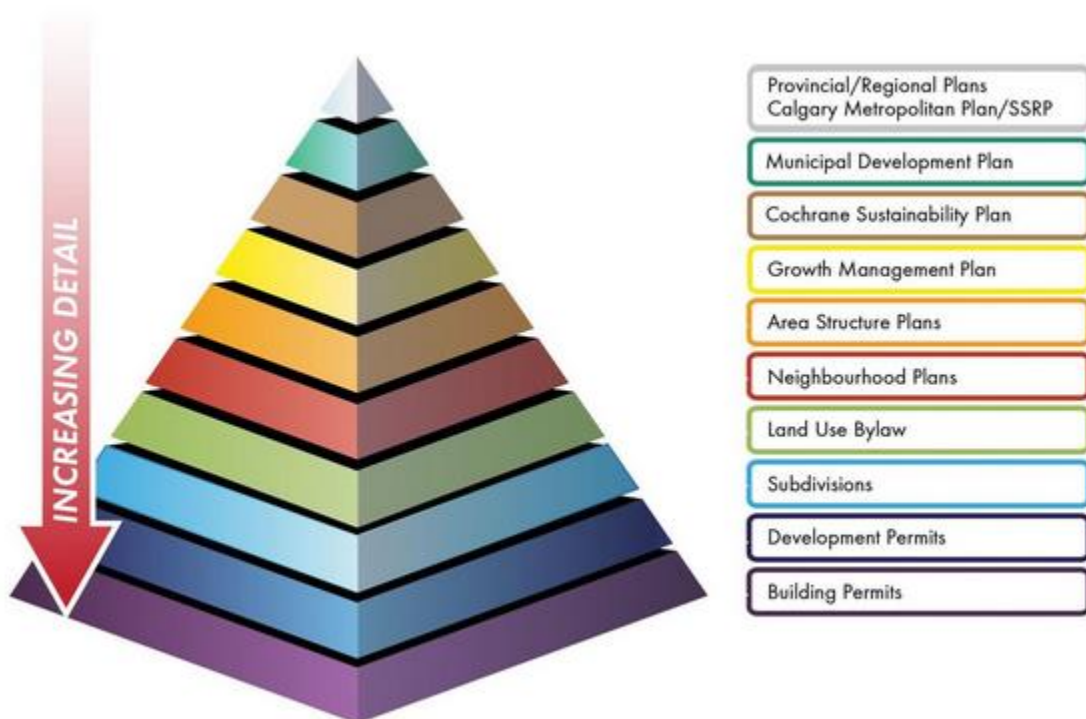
INCREASING DETAIL

Provincial/Regional Plans
Calgary Metropolitan Plan/SSRP

Municipal Development Plan

Cochrane Sustainability Plan

Growth Management Plan

Area Structure Plans

Neighbourhood Plans

Land Use Bylaw

Subdivisions

Development Permits

Building Permits